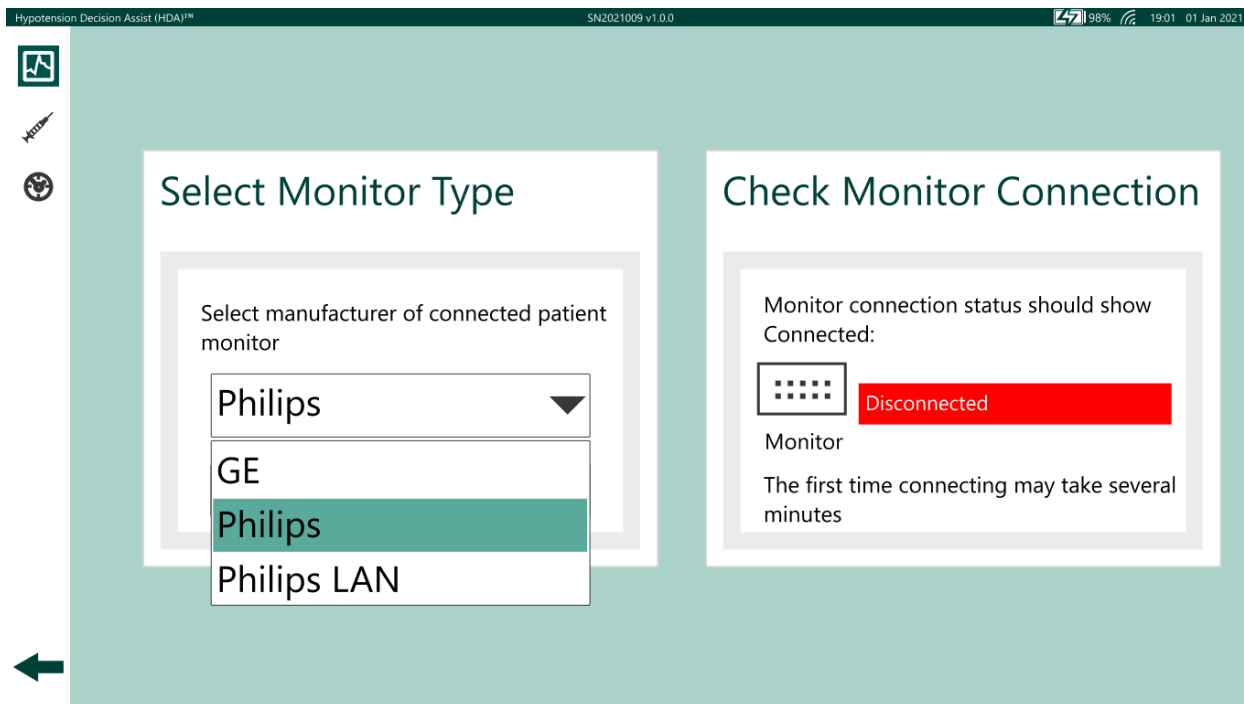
Hypotension Decision Assist (HDA)™ SN2021009 v1.0.0 98% 19:01 01 Jan 2021

Select Monitor Type

Select manufacturer of connected patient monitor

Philips

GE
Philips
Philips LAN

Check Monitor Connection

Monitor connection status should show Connected:

Disconnected

Monitor

The first time connecting may take several minutes